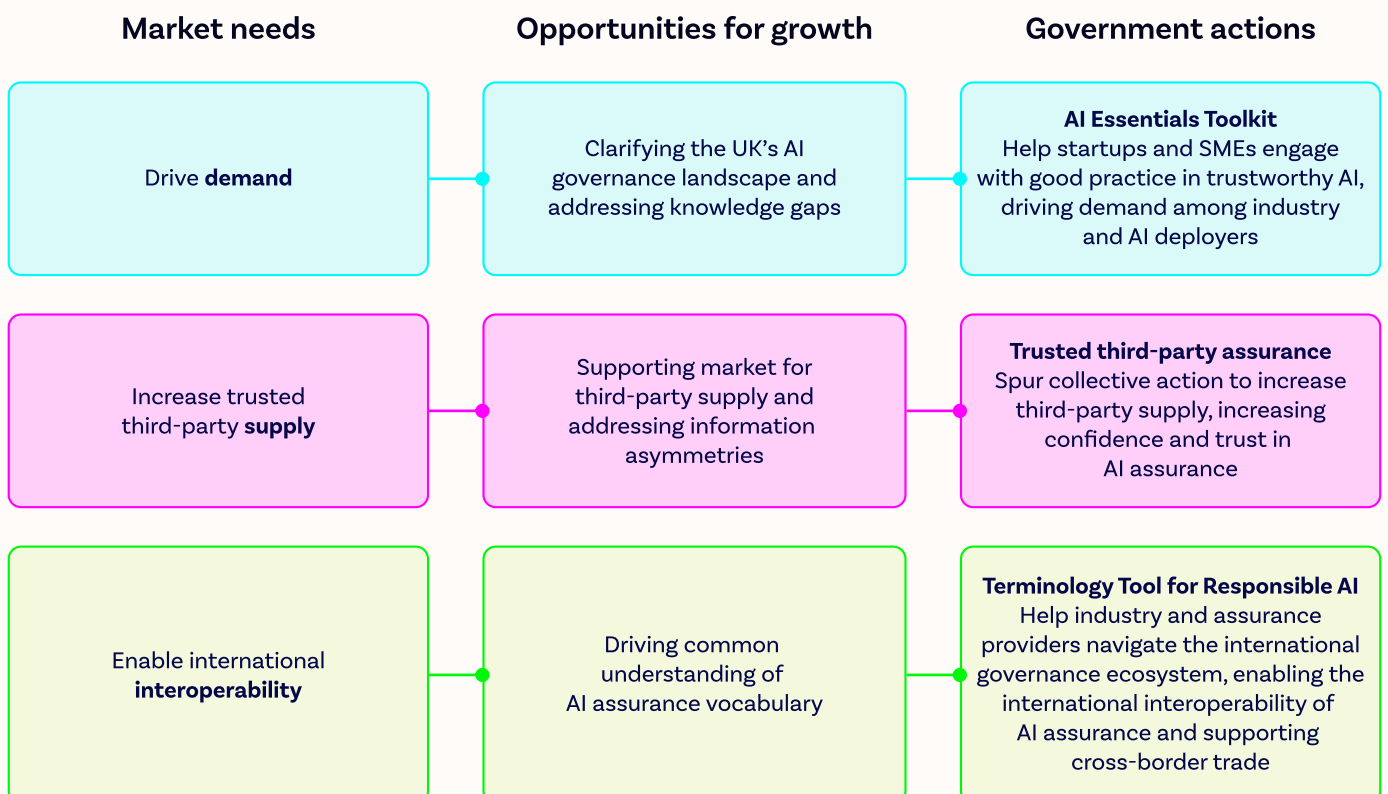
Market needs

Opportunities for growth

Government actions

Drive **demand**

Clarifying the UK's AI governance landscape and addressing knowledge gaps

**AI Essentials Toolkit**
Help startups and SMEs engage with good practice in trustworthy AI, driving demand among industry and AI deployers

Increase trusted third-party **supply**

Supporting market for third-party supply and addressing information asymmetries

**Trusted third-party assurance**
Spur collective action to increase third-party supply, increasing confidence and trust in AI assurance

Enable international **interoperability**

Driving common understanding of AI assurance vocabulary

**Terminology Tool for Responsible AI**
Help industry and assurance providers navigate the international governance ecosystem, enabling the international interoperability of AI assurance and supporting cross-border trade